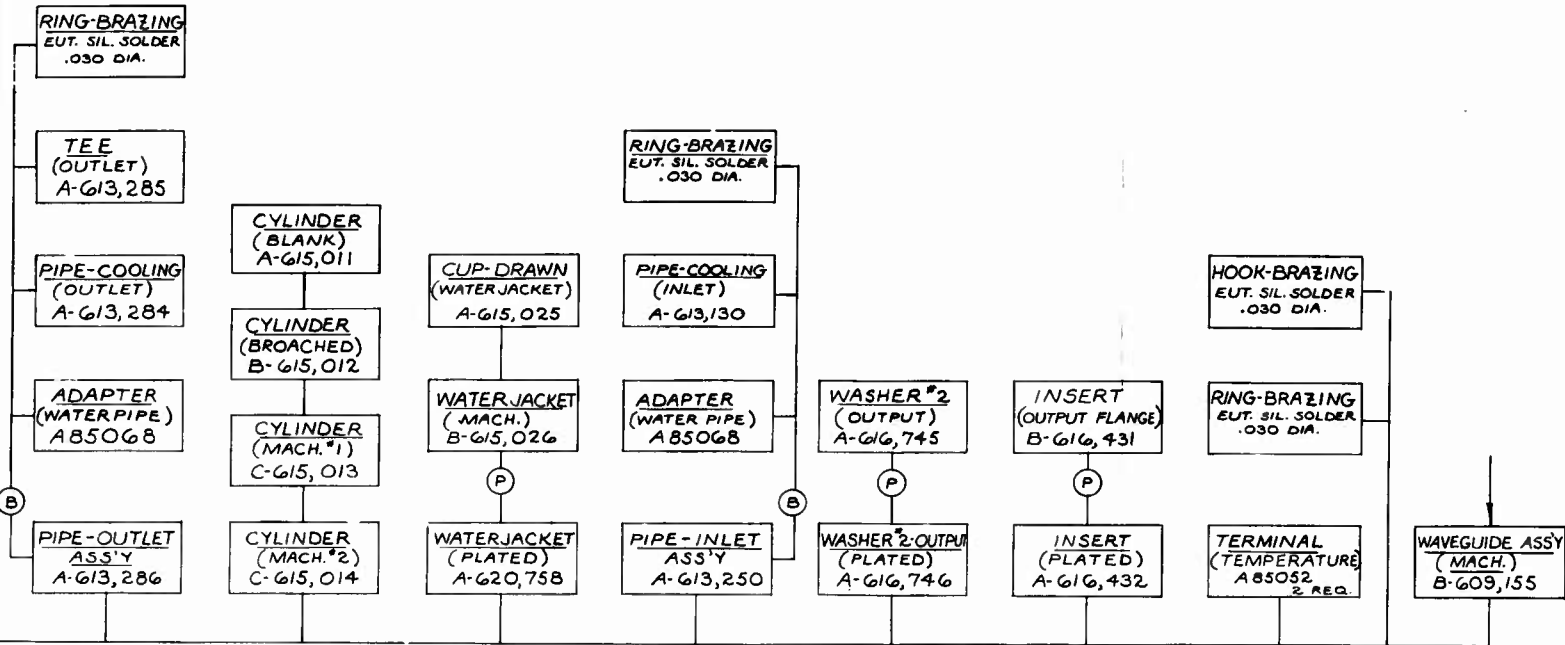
RING-BRAZING
EUT. SIL. SOLDER
.030 DIA.

TEE
(OUTLET)
A-613,285

PIPE-COOLING
(OUTLET)
A-613,284

ADAPTER
(WATERPIPE)
A85068

B

PIPE-OUTLET
ASS'Y
A-613,286

CYLINDER
(BLANK)
A-615,011

CYLINDER
(BROACHED)
B-615,012

CYLINDER
(MACH.#1)
C-615,013

CYLINDER
(MACH.#2)
C-615,014

CUP-DRAWN
(WATERJACKET)
A-615,025

WATERJACKET
(MACH.)
B-615,026

P

WATERJACKET
(PLATED)
A-620,758

RING-BRAZING
EUT. SIL. SOLDER
.030 DIA.

PIPE-COOLING
(INLET)
A-613,130

ADAPTER
(WATER PIPE)
A85068

B

PIPE-INLET
ASS'Y
A-613,250

WASHER #2
(OUTPUT)
A-616,745

P

WASHER #2-OUTPUT
(PLATED)
A-616,746

INSERT
(OUTPUT FLANGE)
B-616,431

P

INSERT
(PLATED)
A-616,432

HOOK-BRAZING
EUT. SIL. SOLDER
.030 DIA.

RING-BRAZING
EUT. SIL. SOLDER
.030 DIA.

TERMINAL
(TEMPERATURE)
A85052
2 REQ.

WAVEGUIDE ASS'Y
(MACH.)
B-609,155